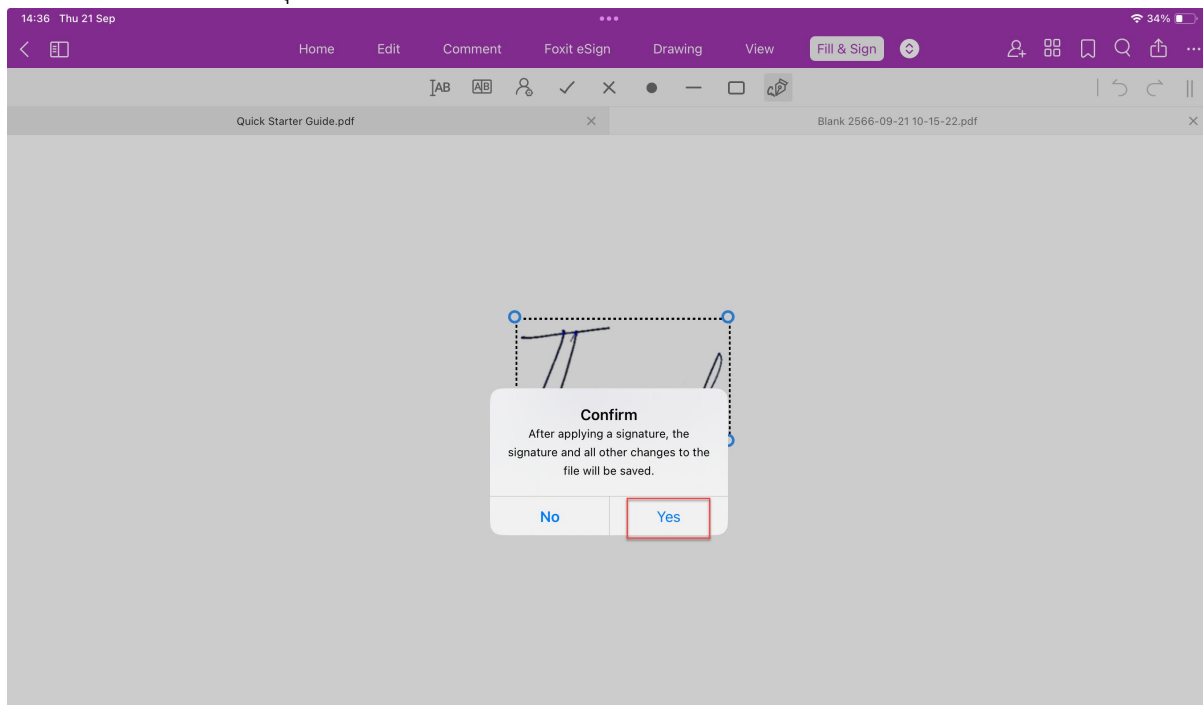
14:36 Thu 21 Sep

34%

Home Edit Comment Foxit eSign Drawing View Fill & Sign

Quick Starter Guide.pdf

Blank 2566-09-21 10-15-22.pdf

Confirm
After applying a signature, the signature and all other changes to the file will be saved.

No Yes